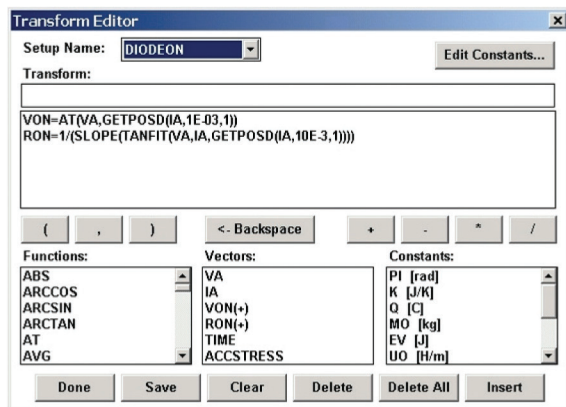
Transform Editor
×

Setup Name: DIODEON
Edit Constants...

Transform:

VON=AT(VA,GETPOSD(IA,1E-03,1))
RON=1/(SLOPE(TANFIT(VA,IA,GETPOSD(IA,10E-3,1))))

( , ) <- Backspace + - * /

Functions:
ABS
ARCCOS
ARCSIN
ARCTAN
AT
AVG

Vectors:
VA
IA
VON(+)
RON(+)
TIME
ACCSTRESS

Constants:
PI [rad]
K [J/K]
Q [C]
MO [kg]
EV [J]
UO [H/m]

Done Save Clear Delete Delete All Insert